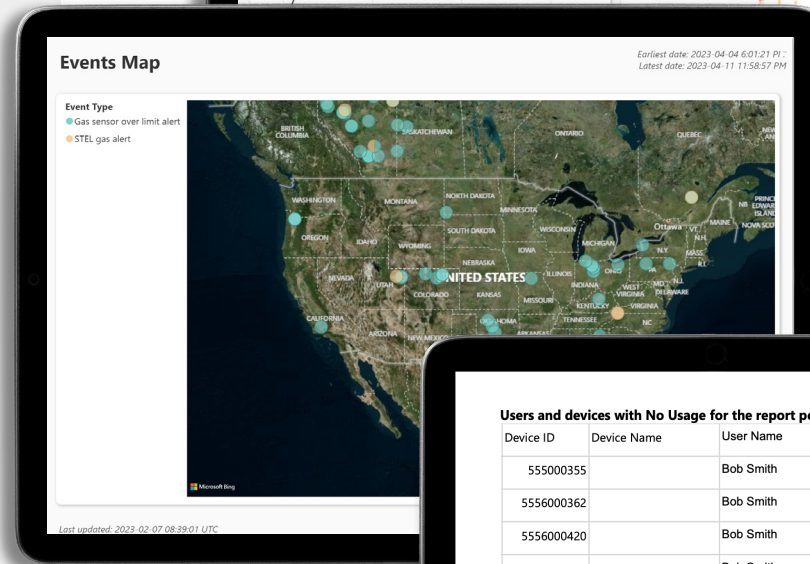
Events Map

Earliest date: 2023-04-04 6:01:21 PM
Latest date: 2023-04-11 11:58:57 PM

Event Type
Gas sensor over limit alert
STEL gas alert

BRITISH COLUMBIA
SASKATCHEWAN
ONTARIO
QUEBEC
WASHINGTON
MONTANA
NORTH DAKOTA
MINNESOTA
OREGON
IDAHO
WYOMING
SOUTH DAKOTA
WISCONSIN
MICHIGAN
Ottawa
MAINE
NOVA SCO
NB
PRINCE EDWARD ISLAND
VT
N.H.
MASS.
NEBRASKA
IOWA
NEVADA
UTAH
UNITED STATES
ILLINOIS
INDIANA
OHIO
PA
N.J.
COLORADO
KANSAS
MISSOURI
WEST VIRGINIA
DELAWARE
VIRGINIA
KENTUCKY
CALIFORNIA
OKLAHOMA
TENNESSEE
NC
ARIZONA
NEW MEXICO
ARKANSAS
Microsoft Bing

Last updated: 2023-02-07 08:39:01 UTC

Users and devices with No Usage for the report p

| Device ID | Device Name | User Name |
|---|---|---|
| 555000355 | | Bob Smith |
| 5556000362 | | Bob Smith |
| 5556000420 | | Bob Smith |